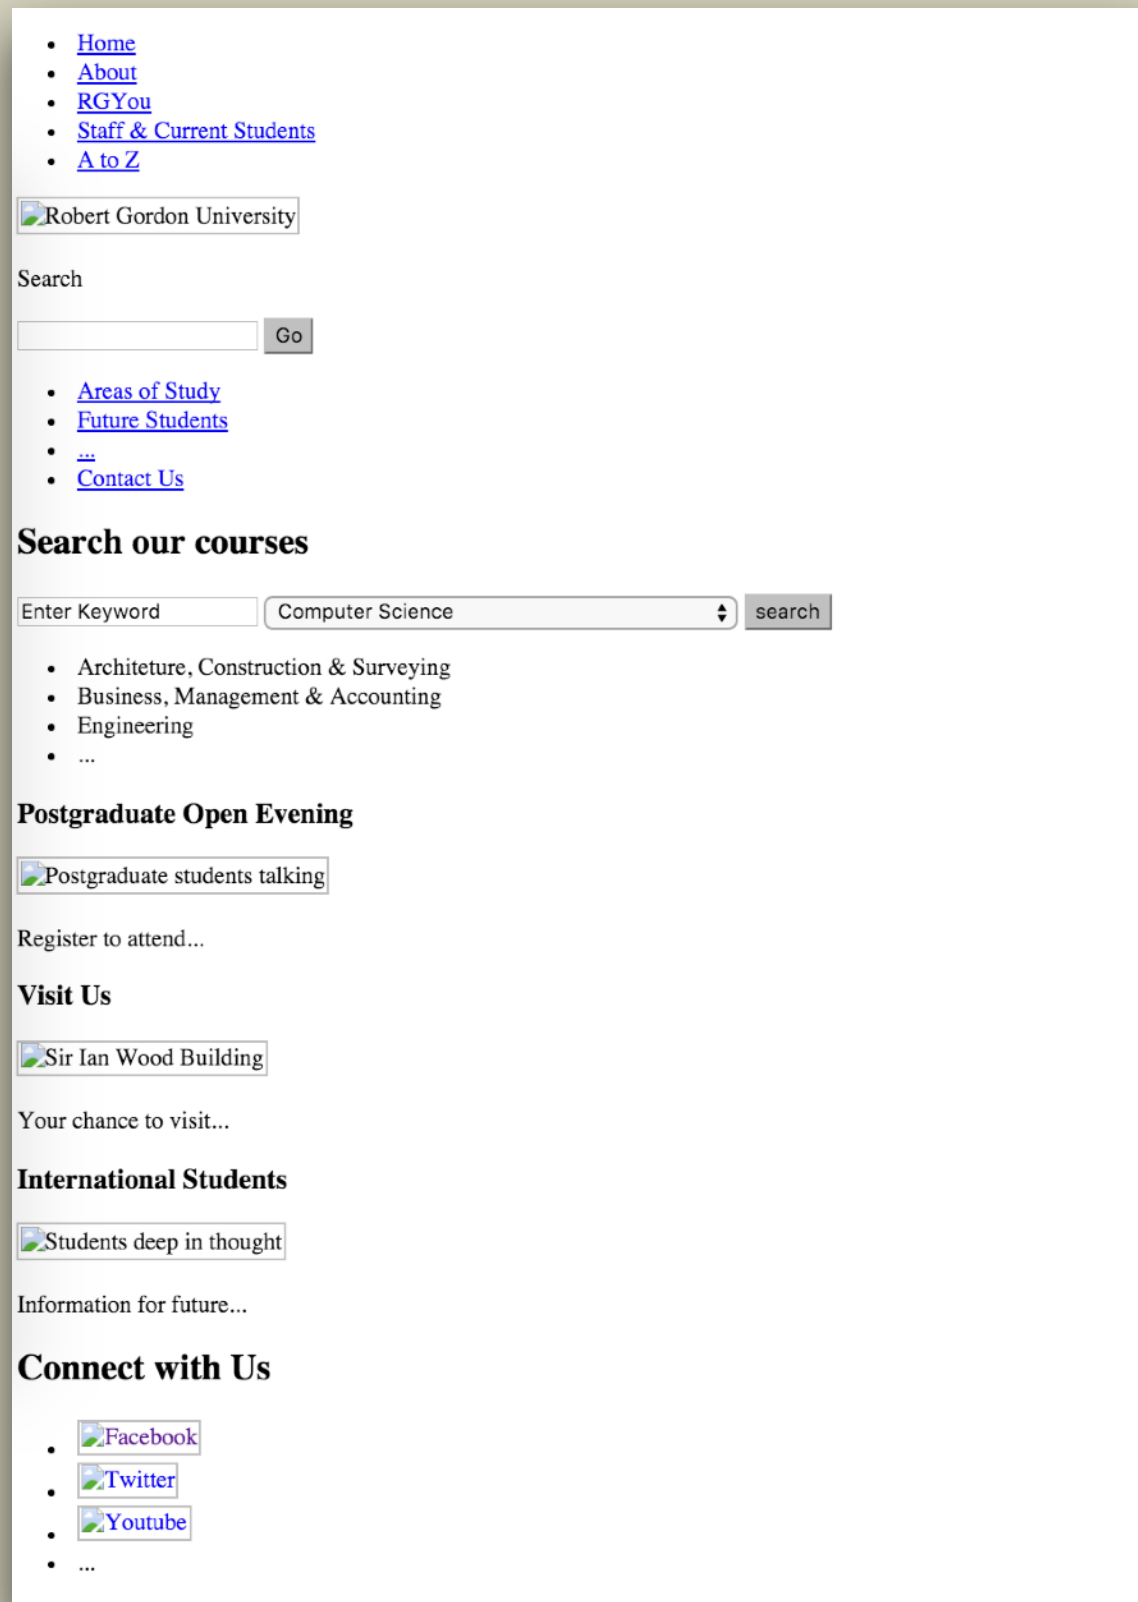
- Home
- About
- RGYou
- Staff & Current Students
- A to Z

Robert Gordon University

Search

Go

- Areas of Study
- Future Students
- ...
- Contact Us

Search our courses

Enter Keyword Computer Science search

- Architeture, Construction & Surveying
- Business, Management & Accounting
- Engineering
- ...

Postgraduate Open Evening

Postgraduate students talking

Register to attend...

Visit Us

Sir Ian Wood Building

Your chance to visit...

International Students

Students deep in thought

Information for future...

Connect with Us

- Facebook
- Twitter
- Youtube
- ...